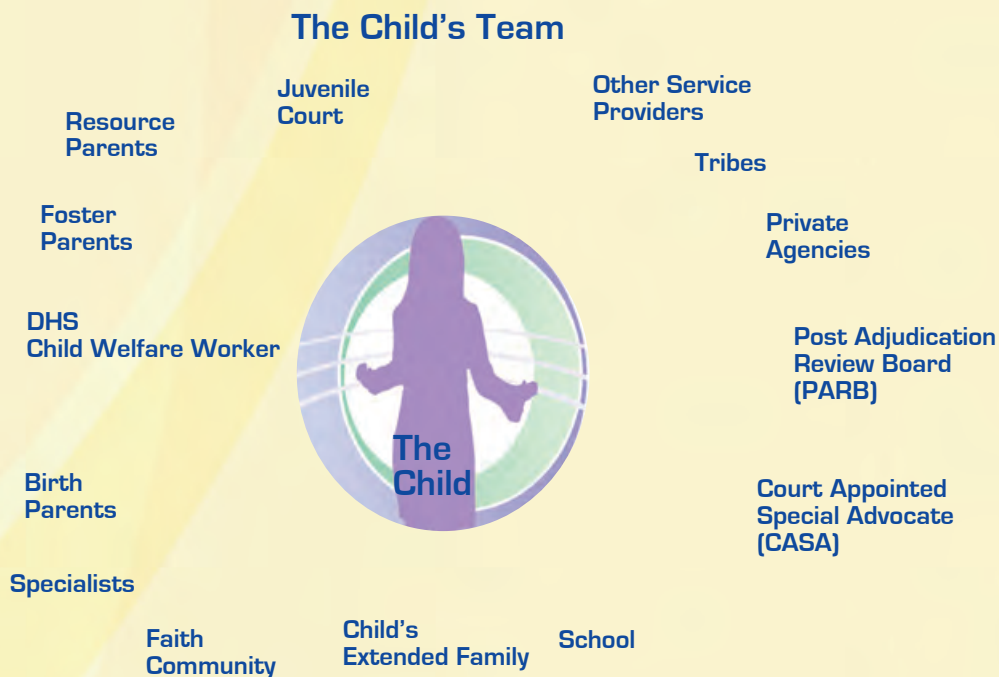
The Child's Team

Juvenile Court

Other Service Providers

Resource Parents

Tribes

Foster Parents

Private Agencies

DHS Child Welfare Worker

Post Adjudication Review Board (PARB)

The Child

Birth Parents

Court Appointed Special Advocate (CASA)

Specialists

Faith Community

Child's Extended Family

School